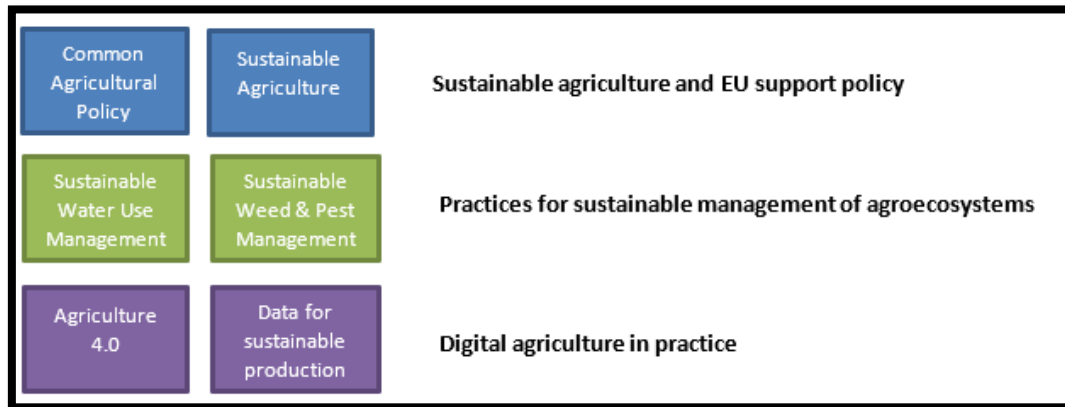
Common Agricultural Policy

Sustainable Agriculture

Sustainable agriculture and EU support policy

Sustainable Water Use Management

Sustainable Weed & Pest Management

Practices for sustainable management of agroecosystems

Agriculture 4.0

Data for sustainable production

Digital agriculture in practice